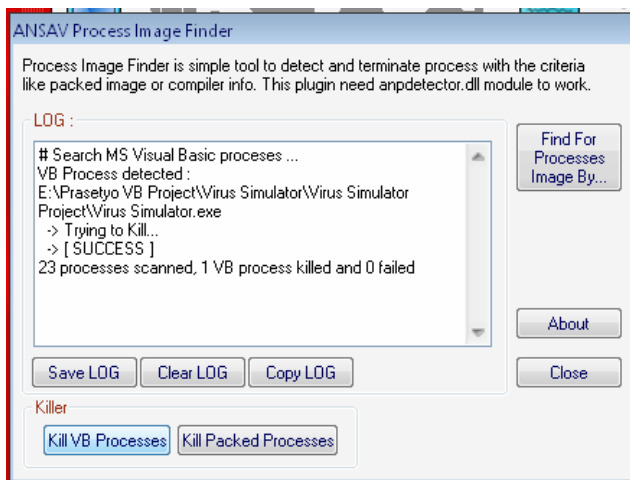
ANSAV Process Image Finder

Process Image Finder is simple tool to detect and terminate process with the criteria like packed image or compiler info. This plugin need anpdetector.dll module to work.

LOG :

# Search MS Visual Basic proceses ...
VB Process detected :
E:\Prasetyo VB Project\Virus Simulator\Virus Simulator Project\Virus Simulator.exe
-> Trying to Kill...
-> [ SUCCESS ]
23 processes scanned, 1 VB process killed and 0 failed

Find For Processes Image By...

About

Save LOG

Clear LOG

Copy LOG

Close

Killer

Kill VB Processes

Kill Packed Processes